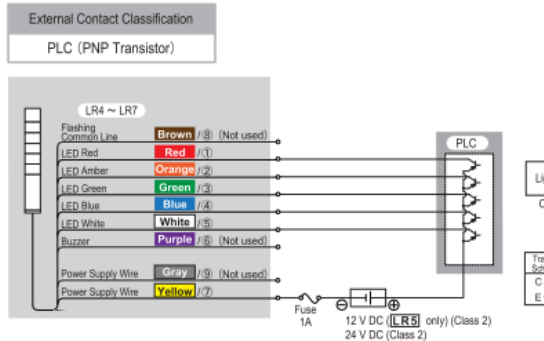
External Contact Classification

PLC (PNP Transistor)

LR4 ~ LR7

Flashing Common Line
Brown /⑧ (Not used)

LED Red
Red /①

LED Amber
Orange /②

LED Green
Green /③

LED Blue
Blue /④

LED White
White /⑤

Buzzer
Purple /⑥ (Not used)

Power Supply Wire
Gray /⑨ (Not used)

Power Supply Wire
Yellow /⑦

PLC

Fuse
1A

⊖ ⊕

12 V DC (LR5 only) (Class 2)
24 V DC (Class 2)

Li
C

Tra
Sch
C
E